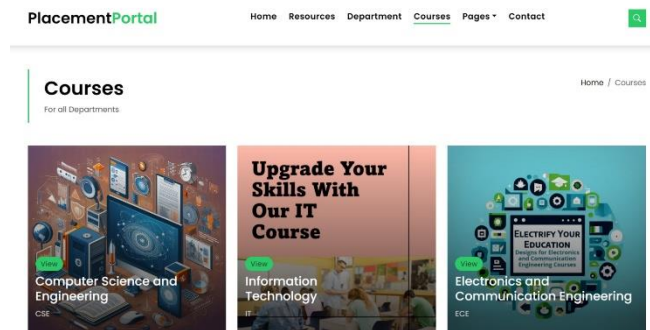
PlacementPortal

Home Resources Department Courses Pages Contact

Courses

For all Departments

Home / Courses

View

Computer Science and Engineering

CSE

Upgrade Your Skills With Our IT Course

View

Information Technology

IT

Electrify Your Education

Designs for Electronics and Communication Engineering Courses

View

Electronics and Communication Engineering

ECE